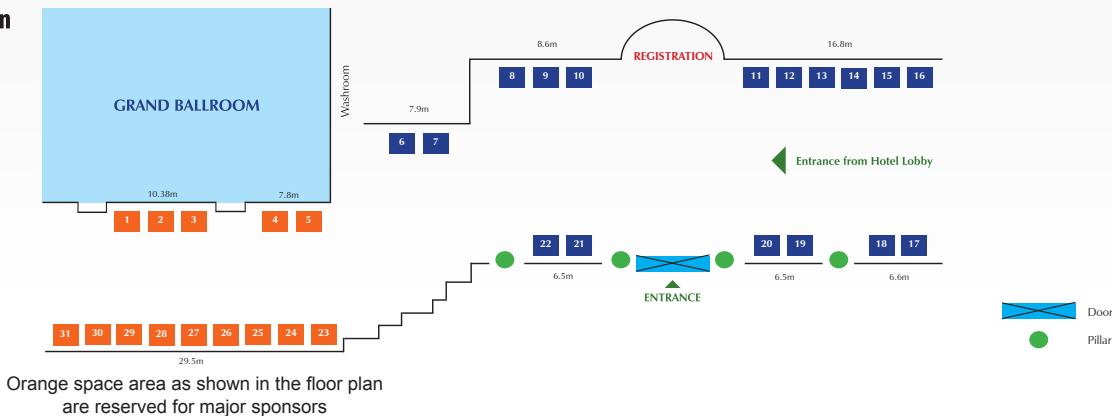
n

GRAND BALLROOM

Washroom

10.38m

7.8m

1 2 3

4 5

7.9m

6 7

8.6m

8 9 10

REGISTRATION

16.8m

11 12 13 14 15 16

Entrance from Hotel Lobby

22 21

6.5m

ENTRANCE

20 19

6.5m

18 17

6.6m

31 30 29 28 27 26 25 24 23

29.5m

Door

Pillar

Orange space area as shown in the floor plan are reserved for major sponsors